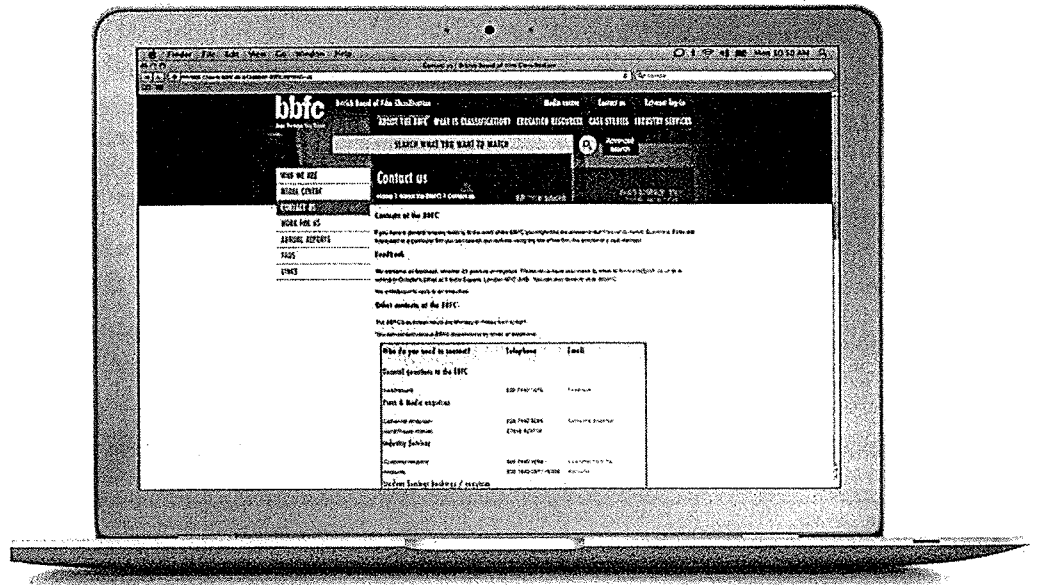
Finder File Edit View Go Window Help

Contact us | British Board of Film Classification

bbfc

British Board of Film Classification

Media centre Contact us Extranet log-in

ABOUT THE BBFC WHAT IS CLASSIFICATION EDUCATION RESOURCES CASE STUDIES INDUSTRY SERVICES

SEARCH WHAT YOU WANT TO WATCH

Advanced search

WHO WE ARE

MEDIA CENTRE

CONTACT US

WORK FOR US

ANNUAL REPORTS

FAQS

LINKS

Contact us

Home > About the BBFC > Contact us

Contacts at the BBFC

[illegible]

Feedback

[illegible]

Other contacts at the BBFC

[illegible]

| Who do you need to contact? | Telephone | Email |
|---|---|---|
| General questions to the BBFC | | |
| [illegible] | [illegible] | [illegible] |
| Press & Media enquiries | | |
| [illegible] | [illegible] | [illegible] |
| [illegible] | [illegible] | |
| Industry Services | | |
| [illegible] | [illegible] | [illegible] |
| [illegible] | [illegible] | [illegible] |
| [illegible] | | |